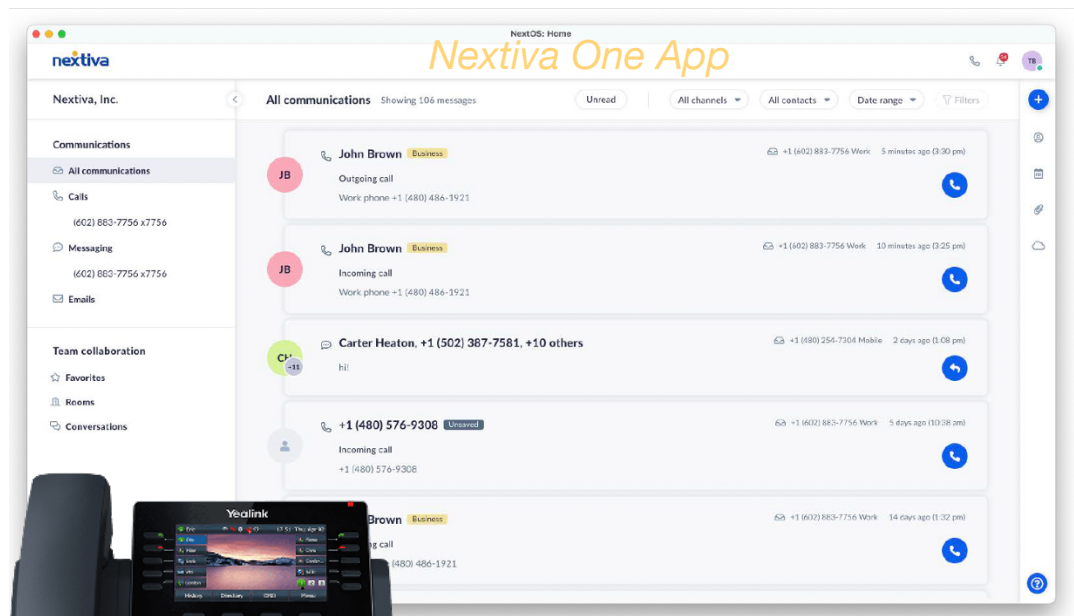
NextOS: Home

nextiva

Nextiva One App

TB

Nextiva, Inc.

All communications Showing 106 messages

Unread

All channels

All contacts

Date range

Filters

Communications

All communications

Calls

(602) 883-7756 x7756

Messaging

(602) 883-7756 x7756

Emails

Team collaboration

Favorites

Rooms

Conversations

JB

John Brown Business

+1 (602) 883-7756 Work 5 minutes ago (3:30 pm)

Outgoing call

Work phone +1 (480) 486-1921

JB

John Brown Business

+1 (602) 883-7756 Work 10 minutes ago (3:25 pm)

Incoming call

Work phone +1 (480) 486-1921

CH

+11

Carter Heaton, +1 (502) 387-7581, +10 others

+1 (480) 254-7304 Mobile 2 days ago (1:08 pm)

hi!

+1 (480) 576-9308 Unsaved

+1 (602) 883-7756 Work 5 days ago (10:38 am)

Incoming call

+1 (480) 576-9308

Brown Business

+1 (602) 883-7756 Work 14 days ago (1:32 pm)

g call

(480) 486-1921

Yealink

History Directory DND Menu